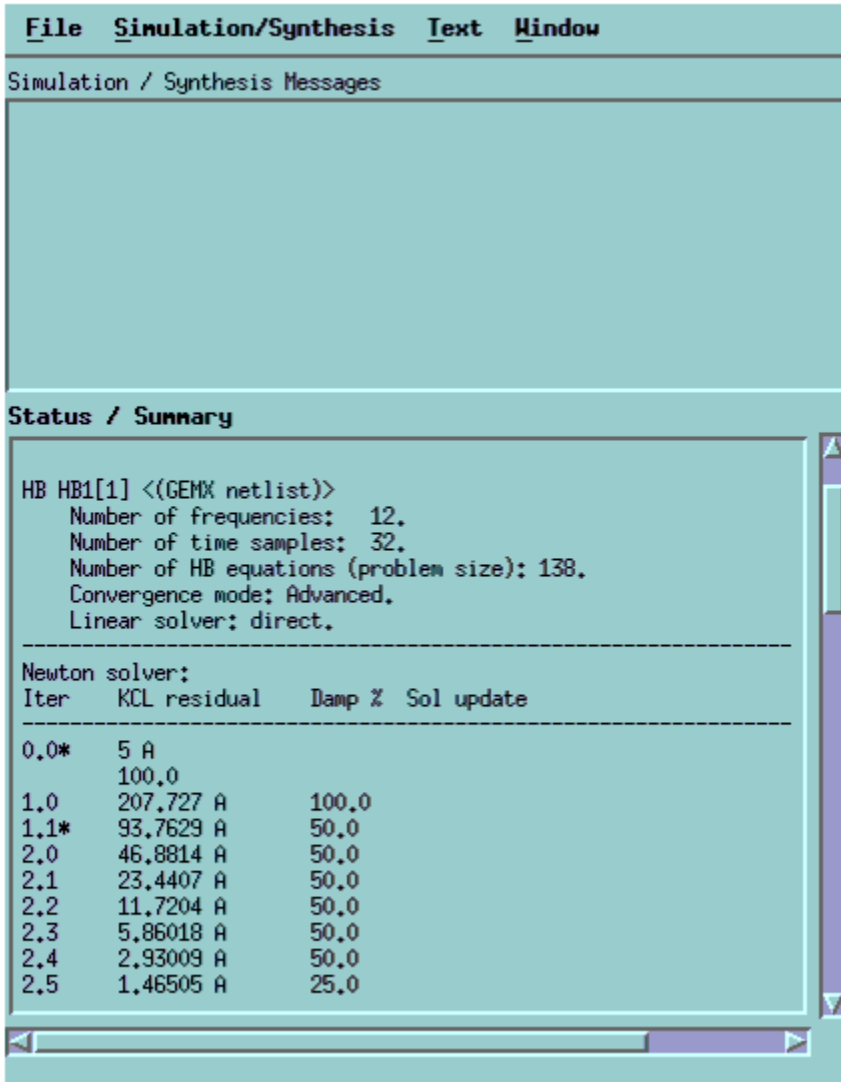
File Simulation/Synthesis Text Window

Simulation / Synthesis Messages

Status / Summary

HB HB1[1] <(GEMX netlist)>
Number of frequencies: 12.
Number of time samples: 32.
Number of HB equations (problem size): 138.
Convergence mode: Advanced.
Linear solver: direct.
------------------------------------------------------------
Newton solver:

| Iter | KCL residual | Damp % | Sol update |
|---|---|---|---|
| 0.0* | 5 A | | |
| | 100.0 | | |
| 1.0 | 207.727 A | 100.0 | |
| 1.1* | 93.7629 A | 50.0 | |
| 2.0 | 46.8814 A | 50.0 | |
| 2.1 | 23.4407 A | 50.0 | |
| 2.2 | 11.7204 A | 50.0 | |
| 2.3 | 5.86018 A | 50.0 | |
| 2.4 | 2.93009 A | 50.0 | |
| 2.5 | 1.46505 A | 25.0 | |